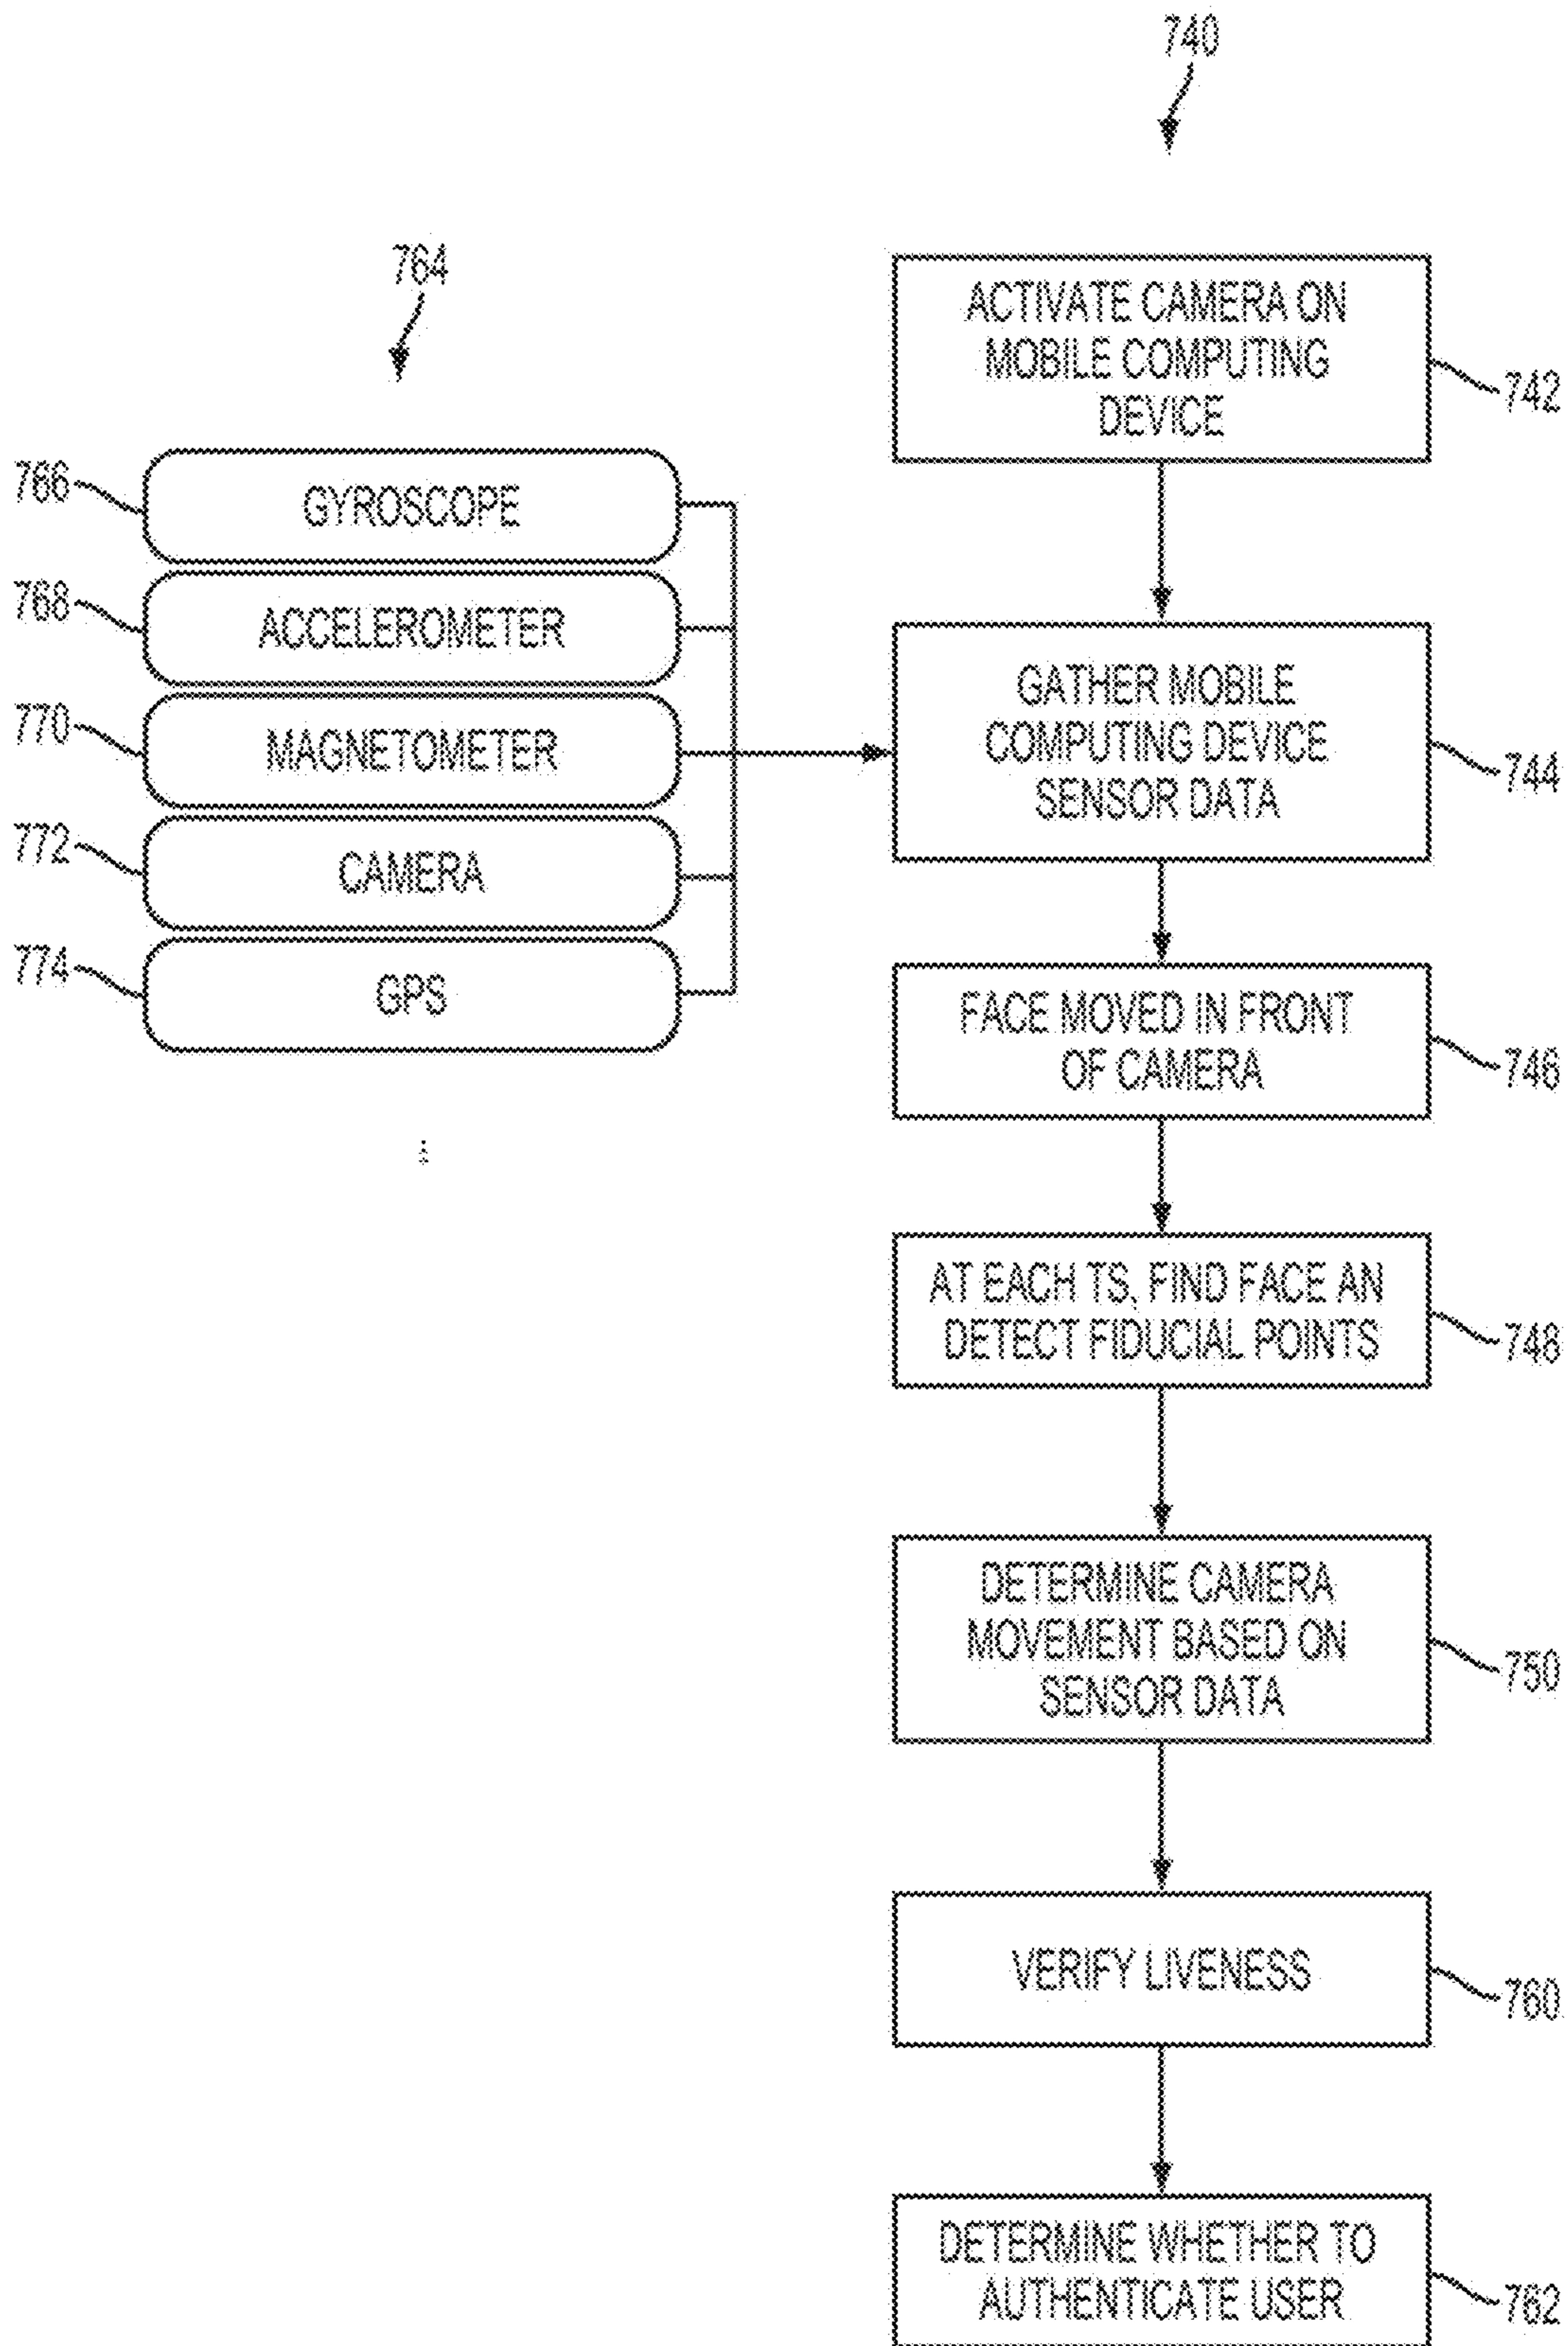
740

764

766 GYROSCOPE
768 ACCELEROMETER
770 MAGNETOMETER
772 CAMERA
774 GPS

ACTIVATE CAMERA ON MOBILE COMPUTING DEVICE 742

GATHER MOBILE COMPUTING DEVICE SENSOR DATA 744

FACE MOVED IN FRONT OF CAMERA 746

AT EACH TS, FIND FACE AN DETECT FIDUCIAL POINTS 748

DETERMINE CAMERA MOVEMENT BASED ON SENSOR DATA 750

VERIFY LIVENESS 760

DETERMINE WHETHER TO AUTHENTICATE USER 762